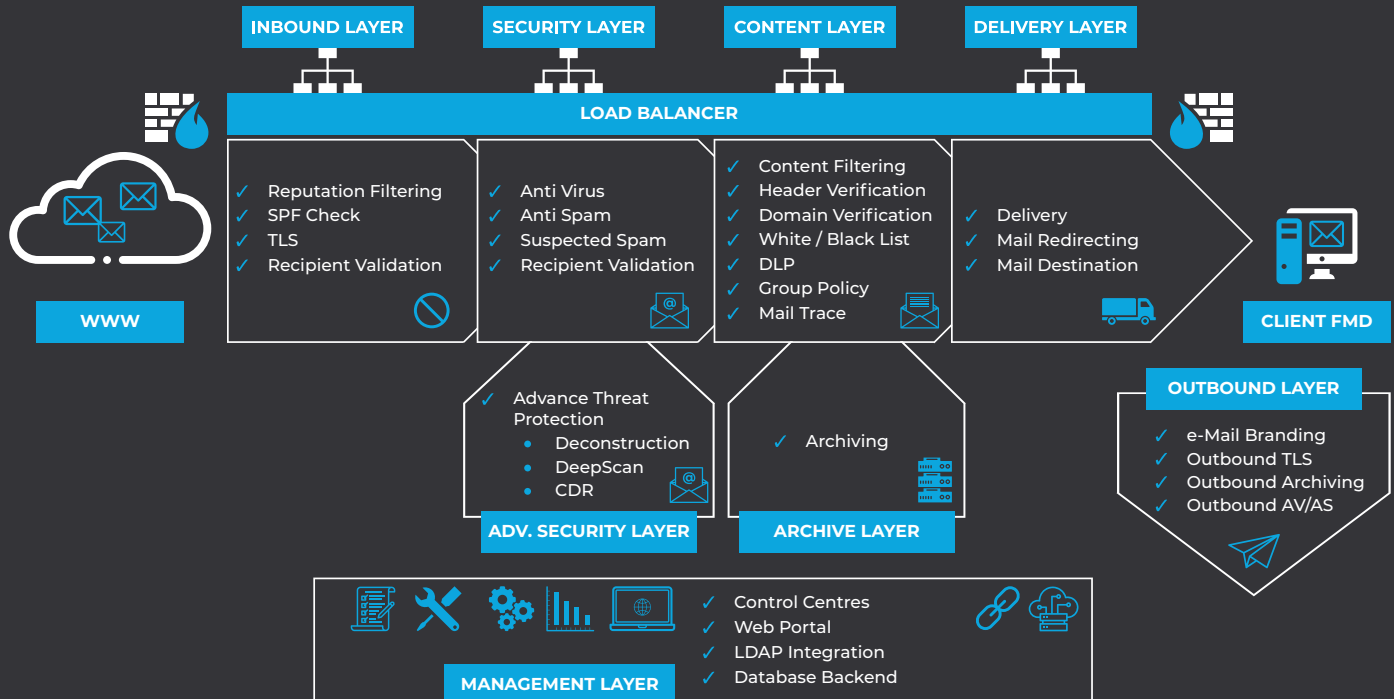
INBOUND LAYER

SECURITY LAYER

CONTENT LAYER

DELIVERY LAYER

LOAD BALANCER

✓ Reputation Filtering
✓ SPF Check
✓ TLS
✓ Recipient Validation

✓ Anti Virus
✓ Anti Spam
✓ Suspected Spam
✓ Recipient Validation

✓ Content Filtering
✓ Header Verification
✓ Domain Verification
✓ White / Black List
✓ DLP
✓ Group Policy
✓ Mail Trace

✓ Delivery
✓ Mail Redirecting
✓ Mail Destination

WWW

CLIENT FMD

✓ Advance Threat Protection
• Deconstruction
• DeepScan
• CDR

ADV. SECURITY LAYER

✓ Archiving

ARCHIVE LAYER

OUTBOUND LAYER

✓ e-Mail Branding
✓ Outbound TLS
✓ Outbound Archiving
✓ Outbound AV/AS

✓ Control Centres
✓ Web Portal
✓ LDAP Integration
✓ Database Backend

MANAGEMENT LAYER